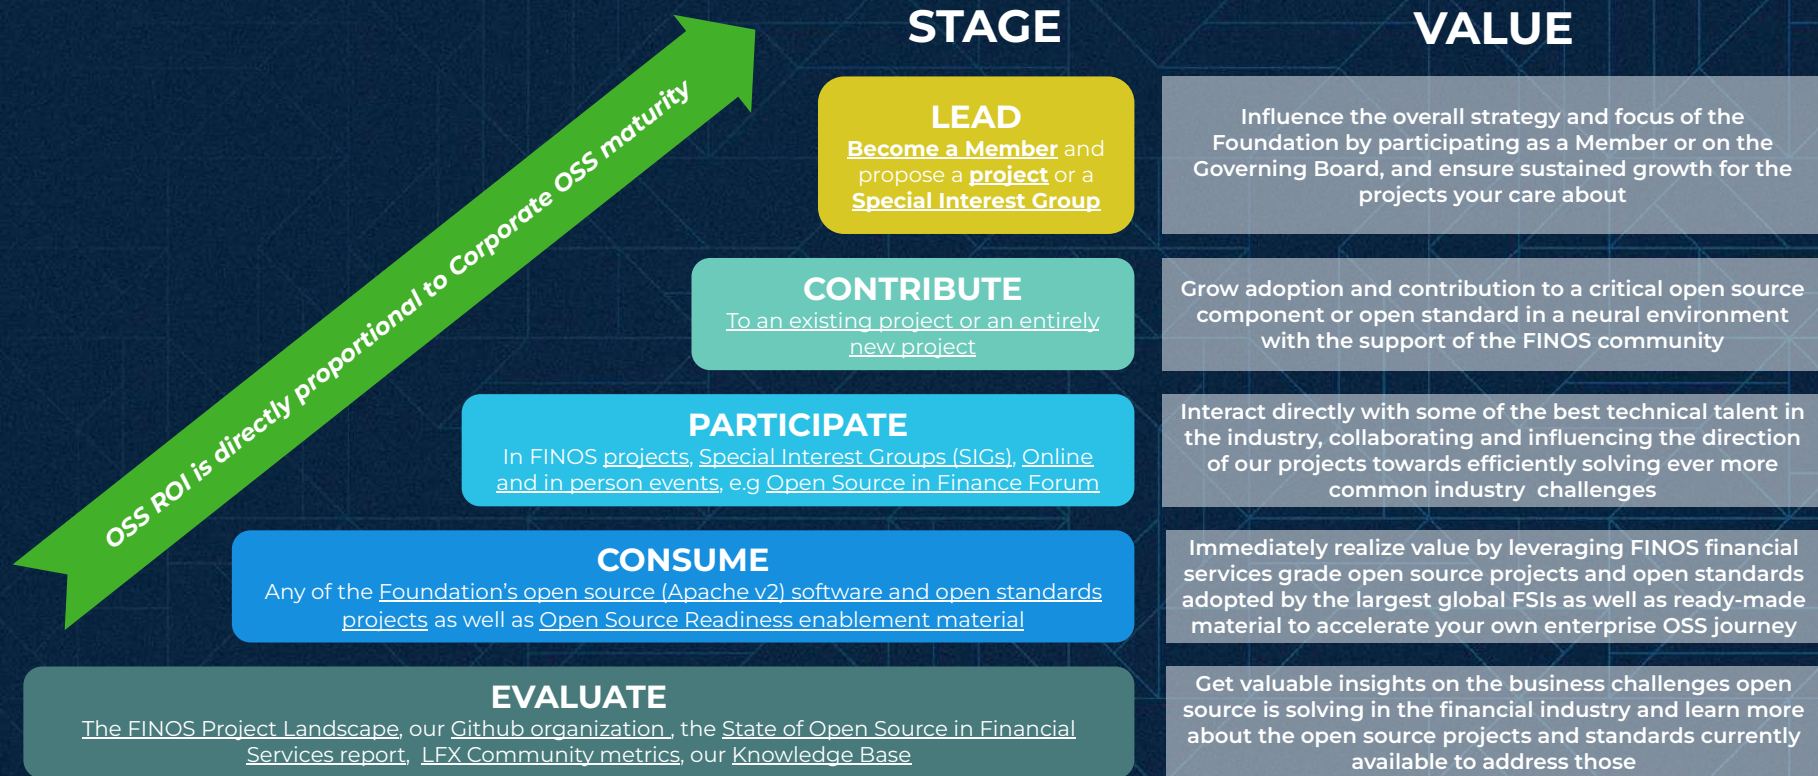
OSS ROI is directly proportional to Corporate OSS maturity

STAGE

VALUE

LEAD
Become a Member and propose a project or a Special Interest Group

Influence the overall strategy and focus of the Foundation by participating as a Member or on the Governing Board, and ensure sustained growth for the projects your care about

CONTRIBUTE
To an existing project or an entirely new project

Grow adoption and contribution to a critical open source component or open standard in a neural environment with the support of the FINOS community

PARTICIPATE
In FINOS projects, Special Interest Groups (SIGs), Online and in person events, e.g Open Source in Finance Forum

Interact directly with some of the best technical talent in the industry, collaborating and influencing the direction of our projects towards efficiently solving ever more common industry challenges

CONSUME
Any of the Foundation's open source (Apache v2) software and open standards projects as well as Open Source Readiness enablement material

Immediately realize value by leveraging FINOS financial services grade open source projects and open standards adopted by the largest global FSIs as well as ready-made material to accelerate your own enterprise OSS journey

EVALUATE
The FINOS Project Landscape, our Github organization , the State of Open Source in Financial Services report, LFX Community metrics, our Knowledge Base

Get valuable insights on the business challenges open source is solving in the financial industry and learn more about the open source projects and standards currently available to address those